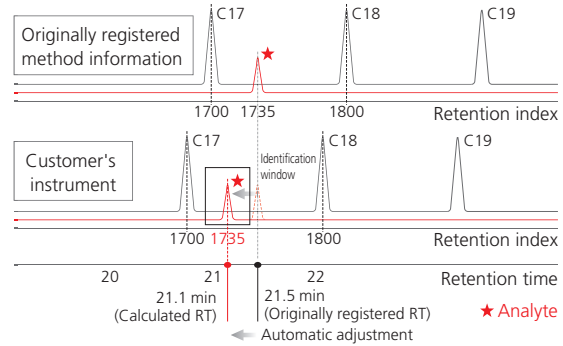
Originally registered method information

C17

C18

C19

★

1700

1735

1800

Retention index

Customer's instrument

C17

C18

C19

Identification window

★

1700

1735

1800

Retention index

20

21

22

Retention time

21.1 min (Calculated RT)

21.5 min (Originally registered RT)

★ Analyte

Automatic adjustment